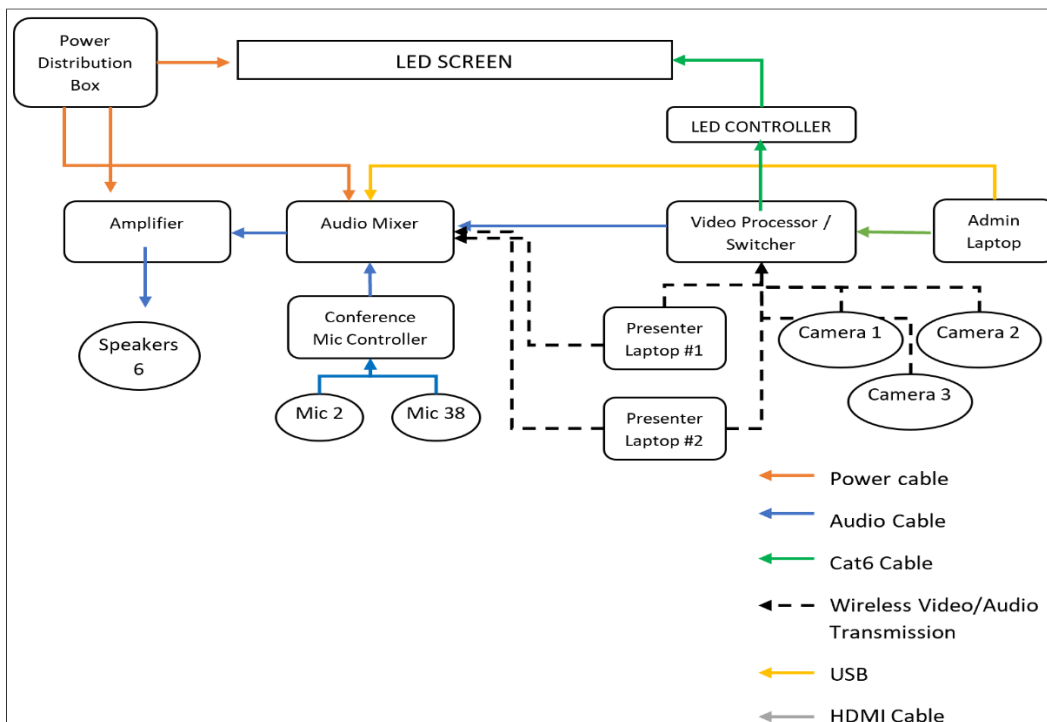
Power Distribution Box

LED SCREEN

LED CONTROLLER

Amplifier

Audio Mixer

Video Processor / Switcher

Admin Laptop

Speakers 6

Conference Mic Controller

Presenter Laptop #1

Camera 1

Camera 2

Camera 3

Mic 2

Mic 38

Presenter Laptop #2

Power cable

Audio Cable

Cat6 Cable

Wireless Video/Audio Transmission

USB

HDMI Cable